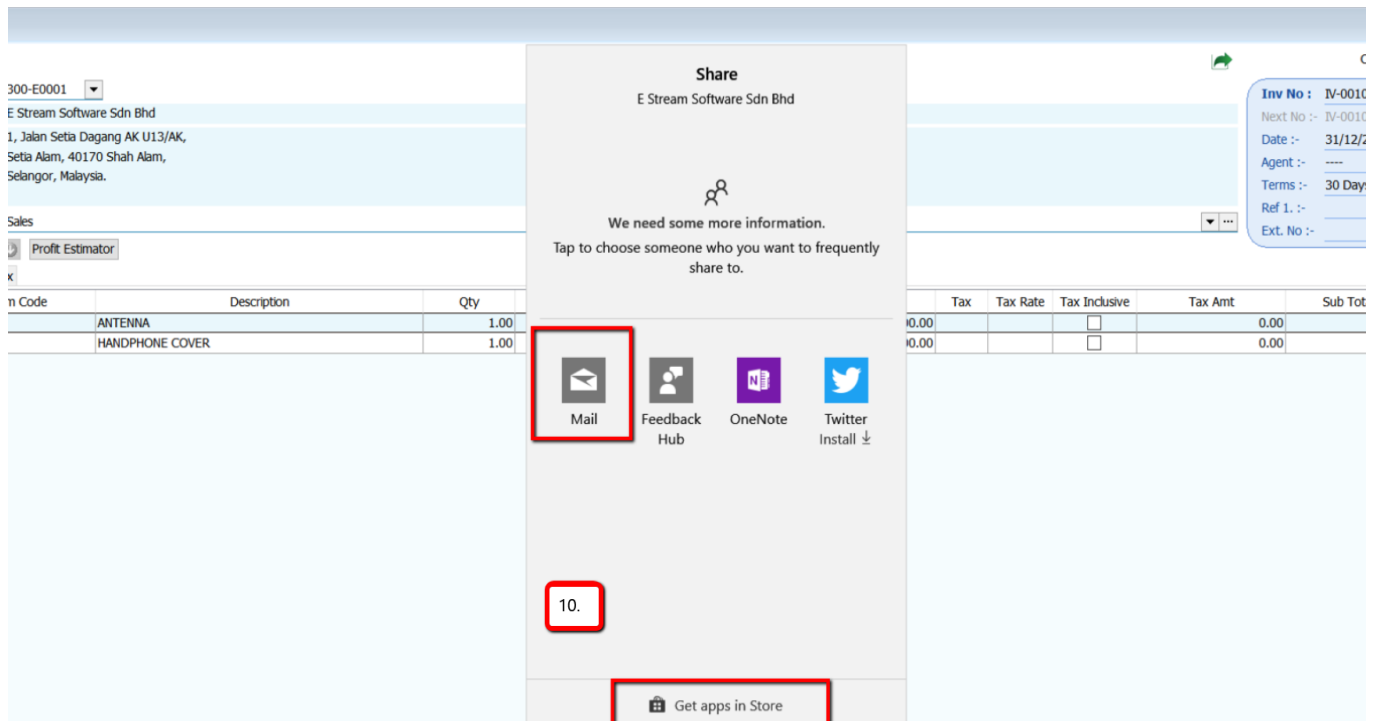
300-E0001
E Stream Software Sdn Bhd
1, Jalan Setia Dagang AK U13/AK,
Setia Alam, 40170 Shah Alam,
Selangor, Malaysia.

Sales

Profit Estimator

x

Share
E Stream Software Sdn Bhd

We need some more information.
Tap to choose someone who you want to frequently share to.

Mail
Feedback Hub
OneNote
Twitter
Install

10.

Get apps in Store

Inv No : IV-001
Next No :- IV-001
Date :- 31/12/
Agent :- ----
Terms :- 30 Day
Ref 1. :-
Ext. No :-

| n Code | Description | Qty | | Tax | Tax Rate | Tax Inclusive | Tax Amt | Sub Tot |
|---|---|---|---|---|---|---|---|---|
| | ANTENNA | 1.00 | 0.00 | | | ☐ | 0.00 | |
| | HANDPHONE COVER | 1.00 | 0.00 | | | ☐ | 0.00 | |